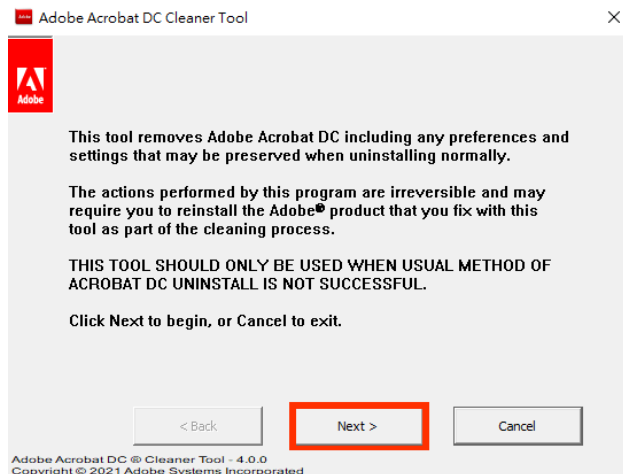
Adobe Acrobat DC Cleaner Tool

×

Adobe

This tool removes Adobe Acrobat DC including any preferences and settings that may be preserved when uninstalling normally.

The actions performed by this program are irreversible and may require you to reinstall the Adobe® product that you fix with this tool as part of the cleaning process.

THIS TOOL SHOULD ONLY BE USED WHEN USUAL METHOD OF ACROBAT DC UNINSTALL IS NOT SUCCESSFUL.

Click Next to begin, or Cancel to exit.

< Back

Next >

Cancel

Adobe Acrobat DC ® Cleaner Tool - 4.0.0
Copyright © 2021 Adobe Systems Incorporated